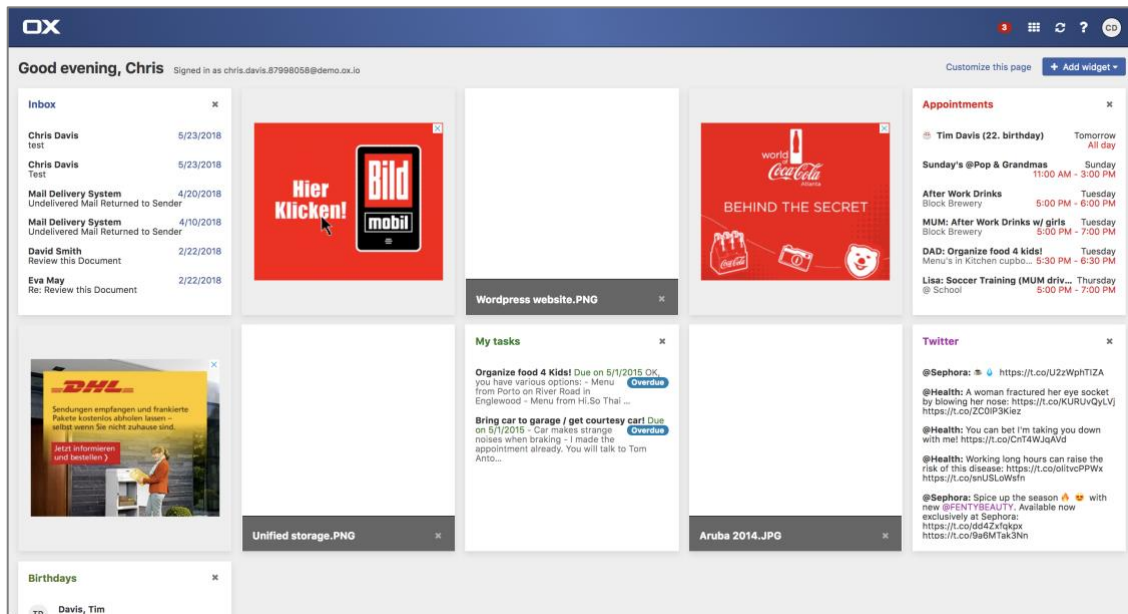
OX

3

CD

Good evening, Chris Signed in as chris.davis.87998058@demo.ox.io

Customize this page

+ Add widget

Inbox

Chris Davis 5/23/2018
test

Chris Davis 5/23/2018
Test

Mail Delivery System 4/20/2018
Undelivered Mail Returned to Sender

Mail Delivery System 4/10/2018
Undelivered Mail Returned to Sender

David Smith 2/22/2018
Review this Document

Eva May 2/22/2018
Re: Review this Document

Hier Klicken!

Bild mobil

Wordpress website.PNG

world Coca-Cola Atlanta

BEHIND THE SECRET

Appointments

Tim Davis (22. birthday) Tomorrow
All day

Sunday's @Pop & Grandmas Sunday
11:00 AM - 3:00 PM

After Work Drinks Tuesday
Block Brewery 5:00 PM - 6:00 PM

MUM: After Work Drinks w/ girls Tuesday
Block Brewery 5:00 PM - 7:00 PM

DAD: Organize food 4 kids! Tuesday
Menu's in Kitchen cupbo... 5:30 PM - 6:30 PM

Lisa: Soccer Training (MUM driv... Thursday
@ School 5:00 PM - 7:00 PM

DHL

Sendungen empfangen und frankierte Pakete kostenlos abholen lassen – selbst wenn Sie nicht zuhause sind.

Jetzt informieren und bestellen

Unified storage.PNG

My tasks

Organize food 4 Kids! Due on 5/1/2015 OK, you have various options: - Menu from Porto on River Road in Englewood - Menu from Hi.So Thai ... Overdue

Bring car to garage / get courtesy car! Due on 5/1/2015 - Car makes strange noises when braking - I made the appointment already. You will talk to Tom Anto... Overdue

Aruba 2014.JPG

Twitter

@Sephora: https://t.co/U2zWphTIZA

@Health: A woman fractured her eye socket by blowing her nose: https://t.co/KURUvQyLVj https://t.co/ZC0lP3Kiez

@Health: You can bet I'm taking you down with me! https://t.co/CnT4WJqAVd

@Health: Working long hours can raise the risk of this disease: https://t.co/oiltvcPPWx https://t.co/snUSLoWsfn

@Sephora: Spice up the season with new @FENTYBEAUTY. Available now exclusively at Sephora: https://t.co/dd4Zfqkpx https://t.co/9a6MTak3Nn

Birthdays

TD Davis, Tim